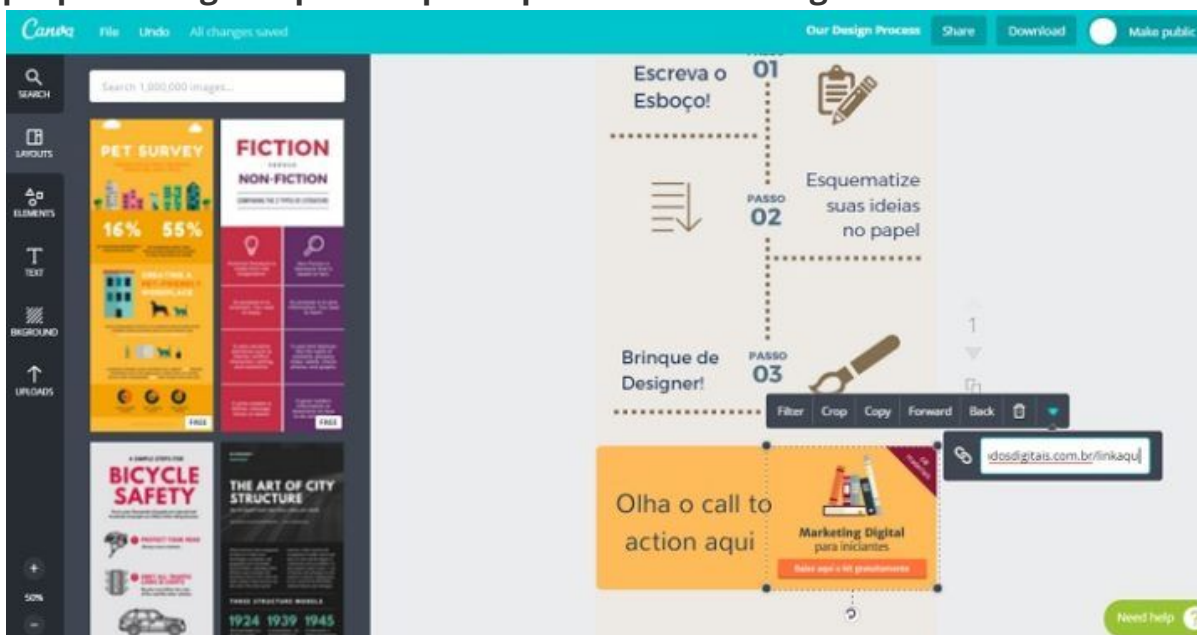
Canva File Undo All changes saved

Our Design Process Share Download Make public

SEARCH

LAYOUTS

ELEMENTS

TEXT

BKGROUND

UPLOADS

Search 1,000,000 images...

PET SURVEY

16% 55%

FREE

FICTION

NON-FICTION

FREE

BICYCLE SAFETY

THE ART OF CITY STRUCTURE

1924 1939 1945

50%

Escreva o Esboço!

PASSO 01

PASSO 02

Esquematize suas ideias no papel

Brinque de Designer!

PASSO 03

1

Filter Crop Copy Forward Back

dosdigitais.com.br/linkaqui

Olha o call to action aqui

Marketing Digital para iniciantes

Need help